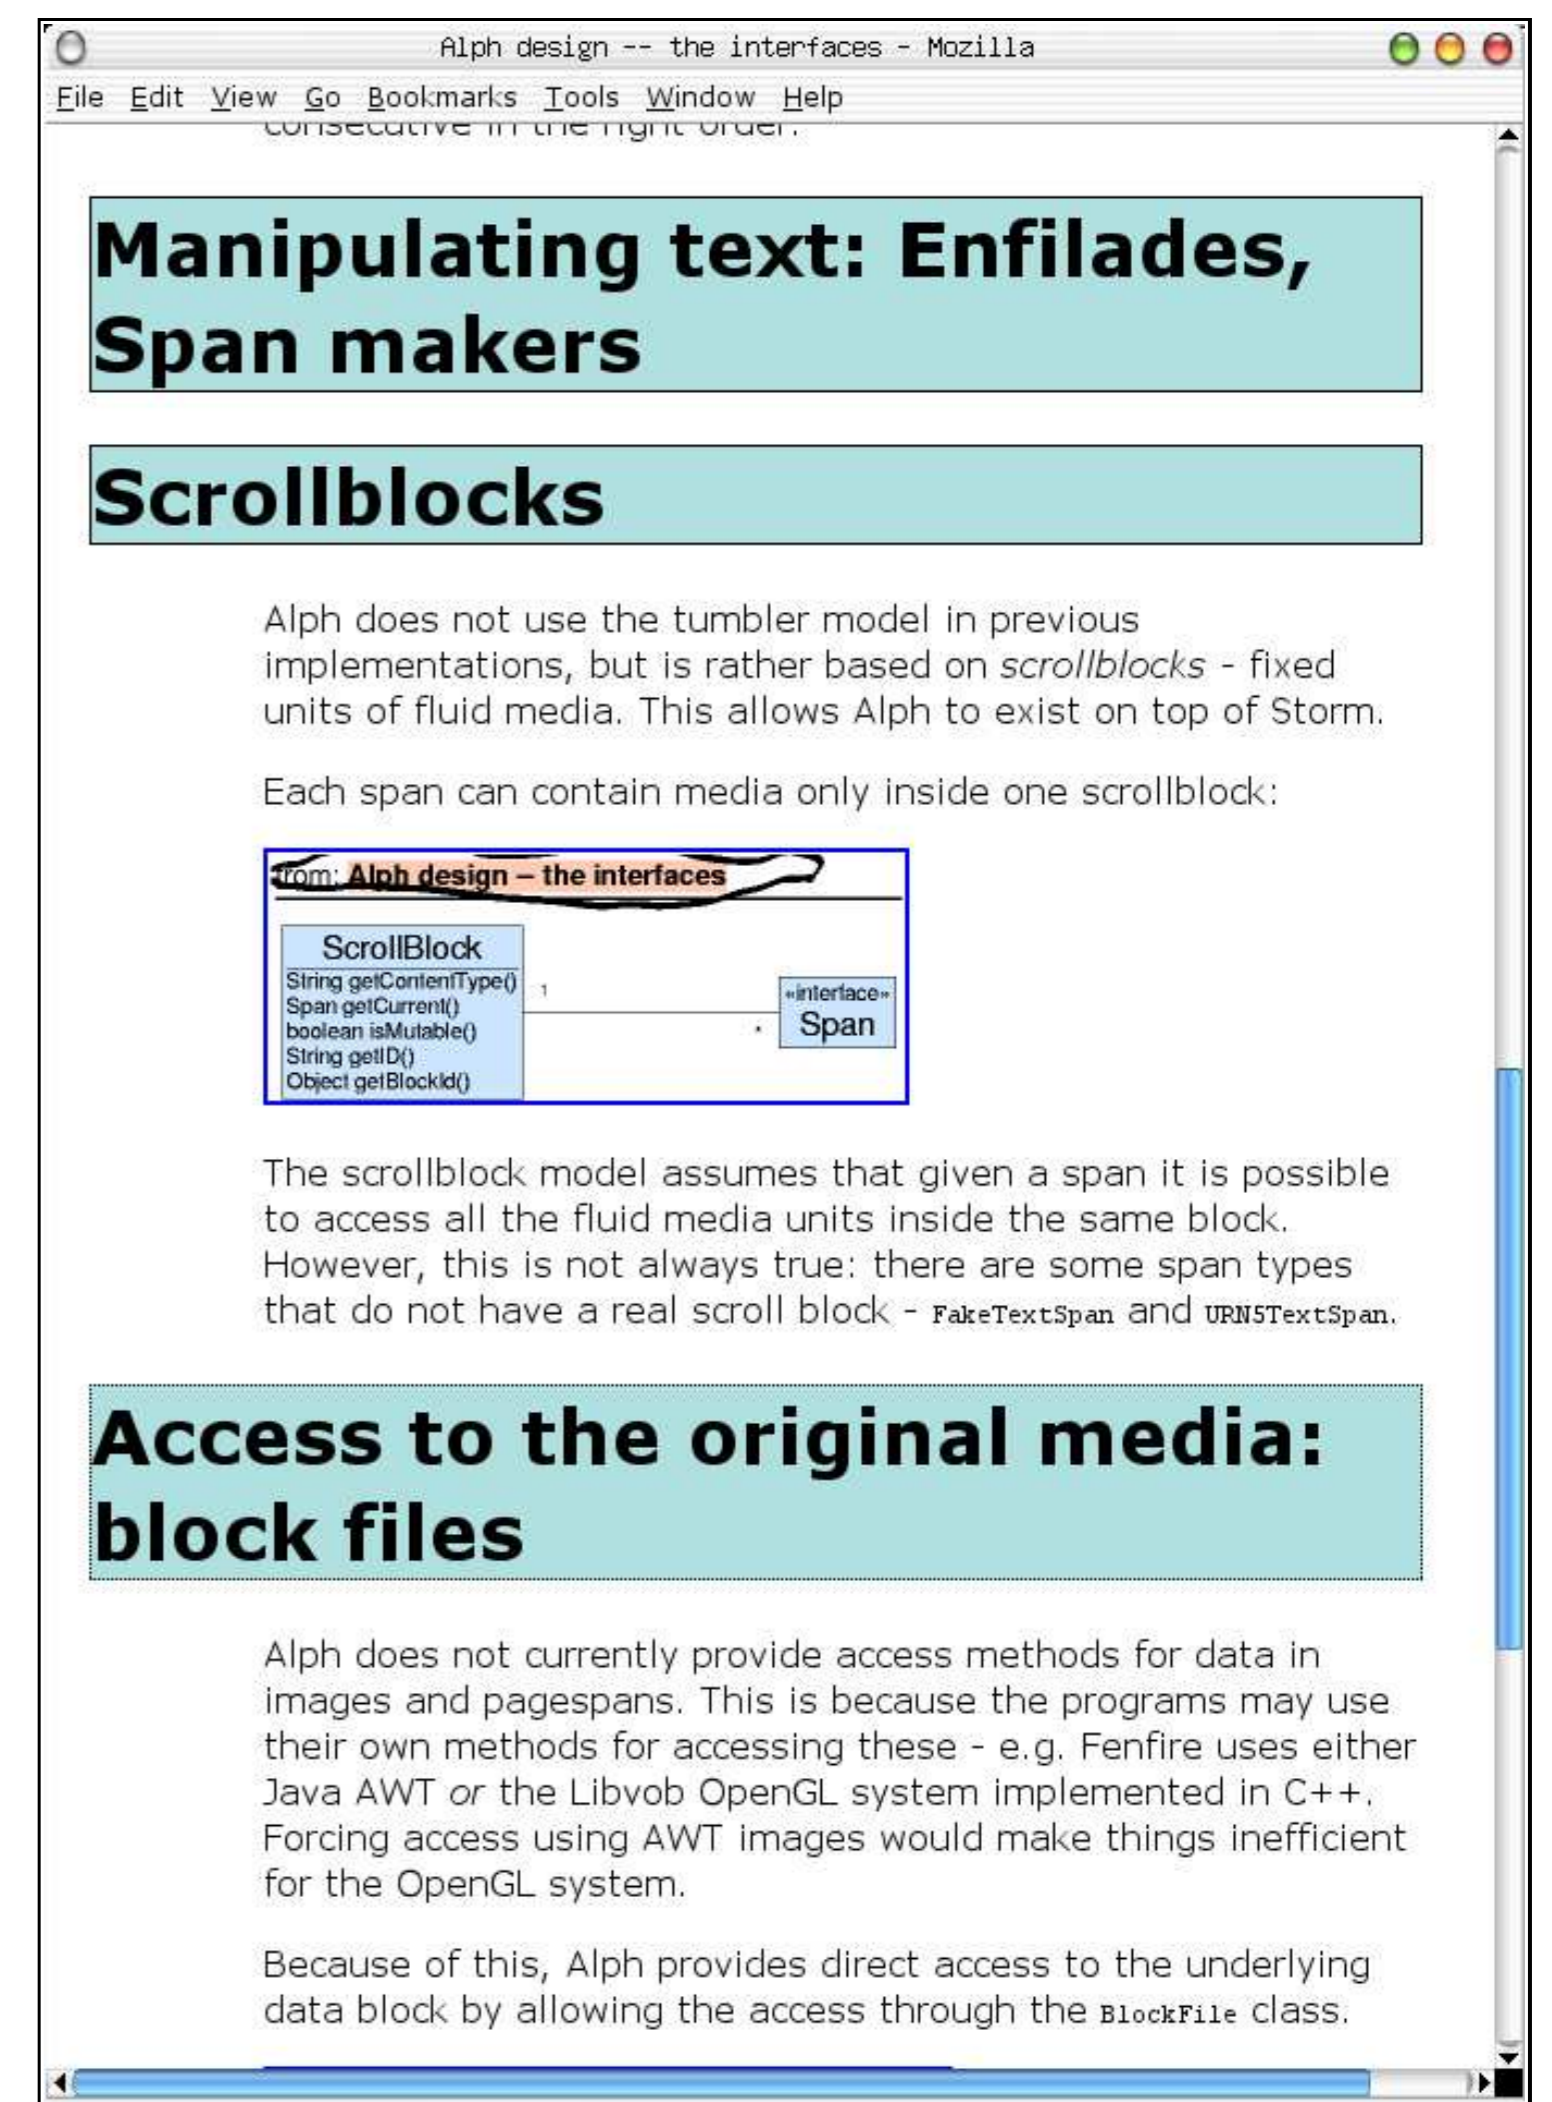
Alph design -- the interfaces - Mozilla

File Edit View Go Bookmarks Tools Window Help

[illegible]

Manipulating text: Enfilades, Span makers

Scrollblocks

Alph does not use the tumbler model in previous implementations, but is rather based on *scrollblocks* - fixed units of fluid media. This allows Alph to exist on top of Storm.

Each span can contain media only inside one scrollblock:

from: Alph design – the interfaces

ScrollBlock
String getContentType()
Span getCurrent()
boolean isMutable()
String getID()
Object getBlockId()

1

*

«interface»
Span

The scrollblock model assumes that given a span it is possible to access all the fluid media units inside the same block. However, this is not always true: there are some span types that do not have a real scroll block - FakeTextSpan and URN5TextSpan.

Access to the original media: block files

Alph does not currently provide access methods for data in images and pagespans. This is because the programs may use their own methods for accessing these - e.g. Fenfire uses either Java AWT *or* the Libvob OpenGL system implemented in C++. Forcing access using AWT images would make things inefficient for the OpenGL system.

Because of this, Alph provides direct access to the underlying data block by allowing the access through the BlockFile class.